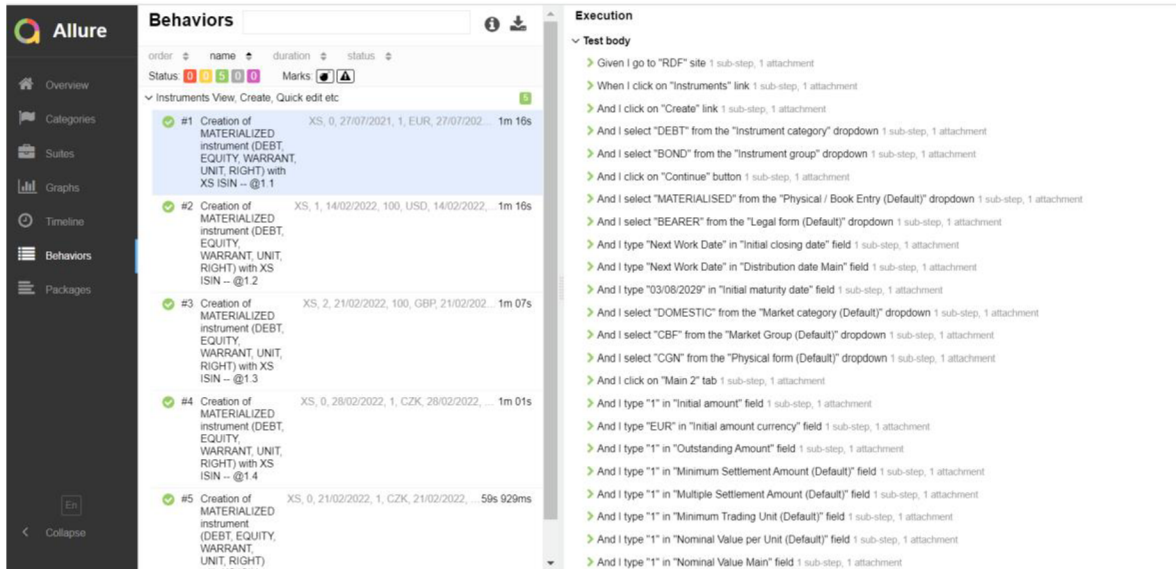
Allure

Overview
Categories
Suites
Graphs
Timeline
Behaviors
Packages

En
Collapse

Behaviors

order name duration status
Status: 0 0 5 0 0 Marks:

Instruments View, Create, Quick edit etc 5

#1 Creation of MATERIALIZED instrument (DEBT, EQUITY, WARRANT, UNIT, RIGHT) with XS ISIN -- @1.1 XS, 0, 27/07/2021, 1, EUR, 27/07/202... 1m 16s

#2 Creation of MATERIALIZED instrument (DEBT, EQUITY, WARRANT, UNIT, RIGHT) with XS ISIN -- @1.2 XS, 1, 14/02/2022, 100, USD, 14/02/2022, ... 1m 16s

#3 Creation of MATERIALIZED instrument (DEBT, EQUITY, WARRANT, UNIT, RIGHT) with XS ISIN -- @1.3 XS, 2, 21/02/2022, 100, GBP, 21/02/202... 1m 07s

#4 Creation of MATERIALIZED instrument (DEBT, EQUITY, WARRANT, UNIT, RIGHT) with XS ISIN -- @1.4 XS, 0, 28/02/2022, 1, CZK, 28/02/2022, ... 1m 01s

#5 Creation of MATERIALIZED instrument (DEBT, EQUITY, WARRANT, UNIT, RIGHT) XS, 0, 21/02/2022, 1, CZK, 21/02/2022, ... 59s 929ms

Execution

Test body

Given I go to "RDF" site 1 sub-step, 1 attachment
When I click on "Instruments" link 1 sub-step, 1 attachment
And I click on "Create" link 1 sub-step, 1 attachment
And I select "DEBT" from the "Instrument category" dropdown 1 sub-step, 1 attachment
And I select "BOND" from the "Instrument group" dropdown 1 sub-step, 1 attachment
And I click on "Continue" button 1 sub-step, 1 attachment
And I select "MATERIALISED" from the "Physical / Book Entry (Default)" dropdown 1 sub-step, 1 attachment
And I select "BEARER" from the "Legal form (Default)" dropdown 1 sub-step, 1 attachment
And I type "Next Work Date" in "Initial closing date" field 1 sub-step, 1 attachment
And I type "Next Work Date" in "Distribution date Main" field 1 sub-step, 1 attachment
And I type "03/08/2029" in "Initial maturity date" field 1 sub-step, 1 attachment
And I select "DOMESTIC" from the "Market category (Default)" dropdown 1 sub-step, 1 attachment
And I select "CBF" from the "Market Group (Default)" dropdown 1 sub-step, 1 attachment
And I select "CGN" from the "Physical form (Default)" dropdown 1 sub-step, 1 attachment
And I click on "Main 2" tab 1 sub-step, 1 attachment
And I type "1" in "Initial amount" field 1 sub-step, 1 attachment
And I type "EUR" in "Initial amount currency" field 1 sub-step, 1 attachment
And I type "1" in "Outstanding Amount" field 1 sub-step, 1 attachment
And I type "1" in "Minimum Settlement Amount (Default)" field 1 sub-step, 1 attachment
And I type "1" in "Multiple Settlement Amount (Default)" field 1 sub-step, 1 attachment
And I type "1" in "Minimum Trading Unit (Default)" field 1 sub-step, 1 attachment
And I type "1" in "Nominal Value per Unit (Default)" field 1 sub-step, 1 attachment
And I type "1" in "Nominal Value Main" field 1 sub-step, 1 attachment